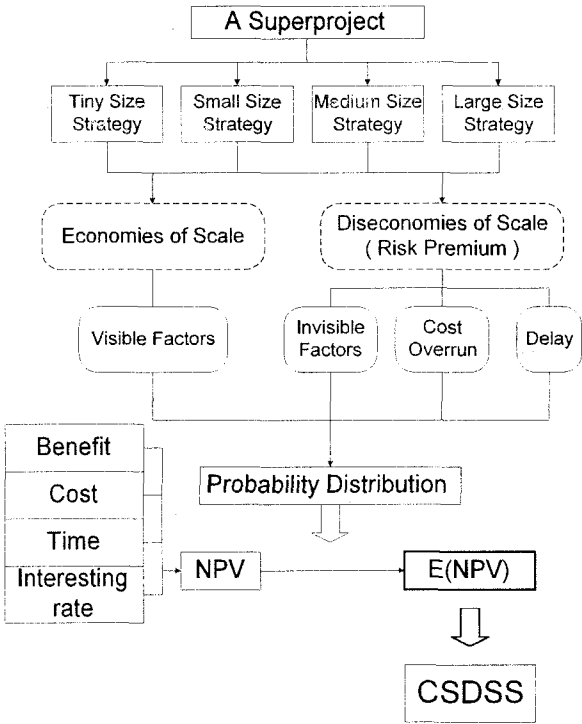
A Superproject

Tiny Size Strategy

Small Size Strategy

Medium Size Strategy

Large Size Strategy

Economies of Scale

Diseconomies of Scale ( Risk Premium )

Visible Factors

Invisible Factors

Cost Overrun

Delay

Benefit

Cost

Time

Interesting rate

Probability Distribution

NPV

E(NPV)

CSDSS